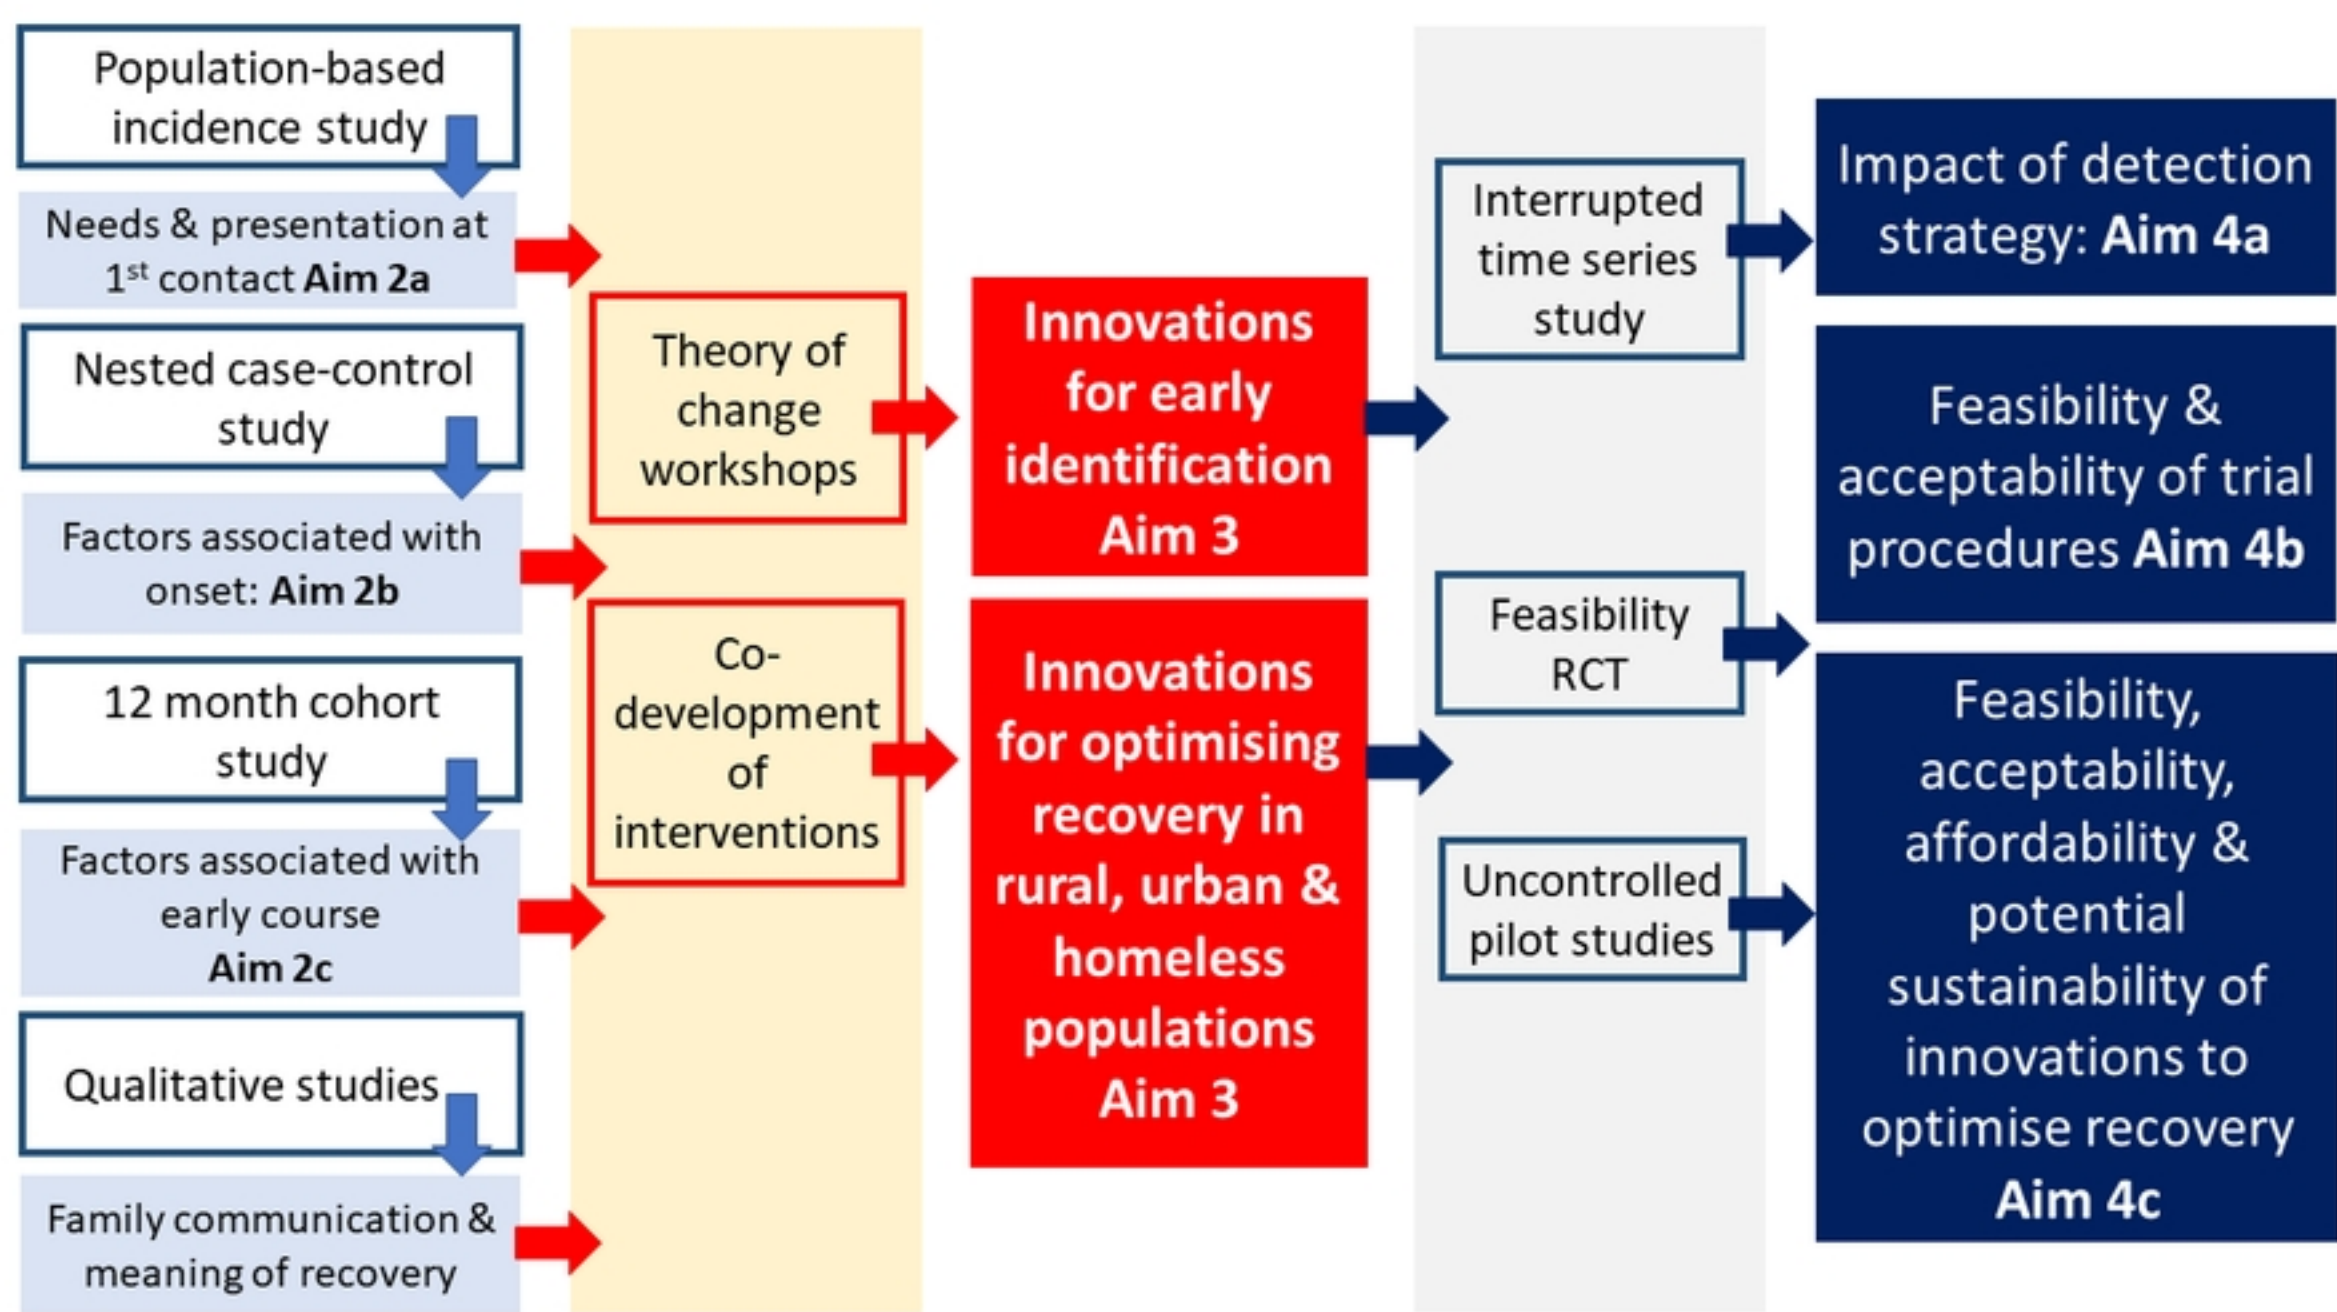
Population-based incidence study

Needs & presentation at 1$^{st}$ contact **Aim 2a**

Nested case-control study

Factors associated with onset: **Aim 2b**

12 month cohort study

Factors associated with early course **Aim 2c**

Qualitative studies

Family communication & meaning of recovery

Theory of change workshops

Co-development of interventions

Innovations for early identification Aim 3

Innovations for optimising recovery in rural, urban & homeless populations Aim 3

Interrupted time series study

Feasibility RCT

Uncontrolled pilot studies

Impact of detection strategy: **Aim 4a**

Feasibility & acceptability of trial procedures **Aim 4b**

Feasibility, acceptability, affordability & potential sustainability of innovations to optimise recovery **Aim 4c**